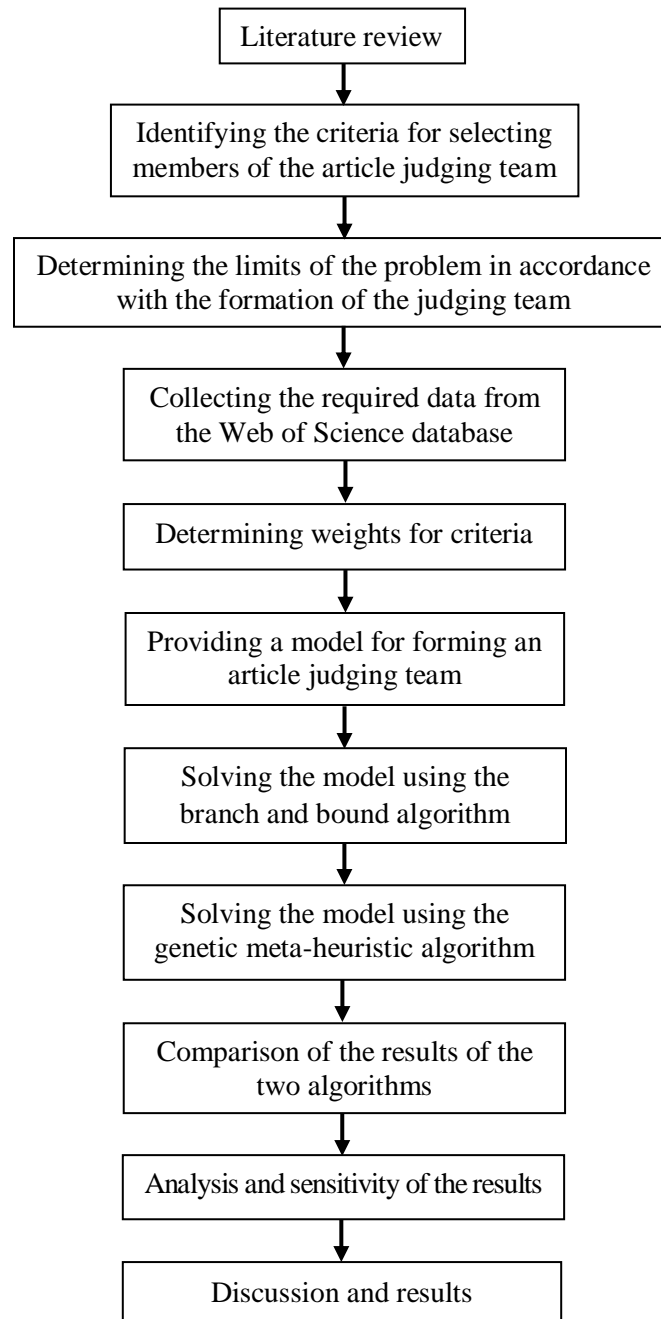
Literature review

Identifying the criteria for selecting members of the article judging team

Determining the limits of the problem in accordance with the formation of the judging team

Collecting the required data from the Web of Science database

Determining weights for criteria

Providing a model for forming an article judging team

Solving the model using the branch and bound algorithm

Solving the model using the genetic meta-heuristic algorithm

Comparison of the results of the two algorithms

Analysis and sensitivity of the results

Discussion and results